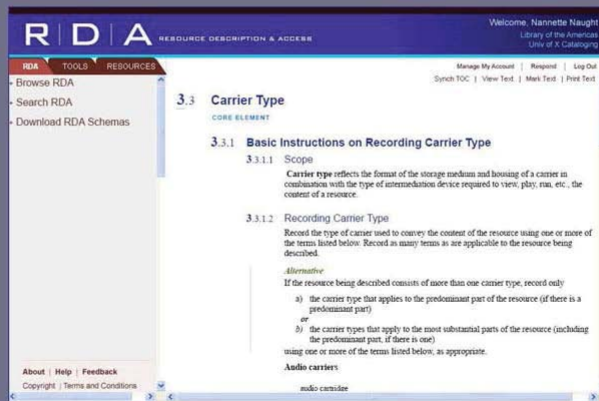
R | D | A RESOURCE DESCRIPTION & ACCESS

Welcome, Nannette Naught
Library of the Americas
Univ of X Cataloging

RDA TOOLS RESOURCES

Manage My Account | Respond | Log Out
Synch TOC | View Text | Mark Text | Print Text

Browse RDA
Search RDA
Download RDA Schemas

3.3 Carrier Type

CORE ELEMENT

3.3.1 Basic Instructions on Recording Carrier Type

3.3.1.1 Scope

Carrier type reflects the format of the storage medium and housing of a carrier in combination with the type of intermediation device required to view, play, run, etc., the content of a resource.

3.3.1.2 Recording Carrier Type

Record the type of carrier used to convey the content of the resource using one or more of the terms listed below. Record as many terms as are applicable to the resource being described.

Alternative

If the resource being described consists of more than one carrier type, record only

a) the carrier type that applies to the predominant part of the resource (if there is a predominant part)

or

b) the carrier types that apply to the most substantial parts of the resource (including the predominant part, if there is one)

using one or more of the terms listed below, as appropriate.

Audio carriers

audio cartridge

About | Help | Feedback
Copyright | Terms and Conditions